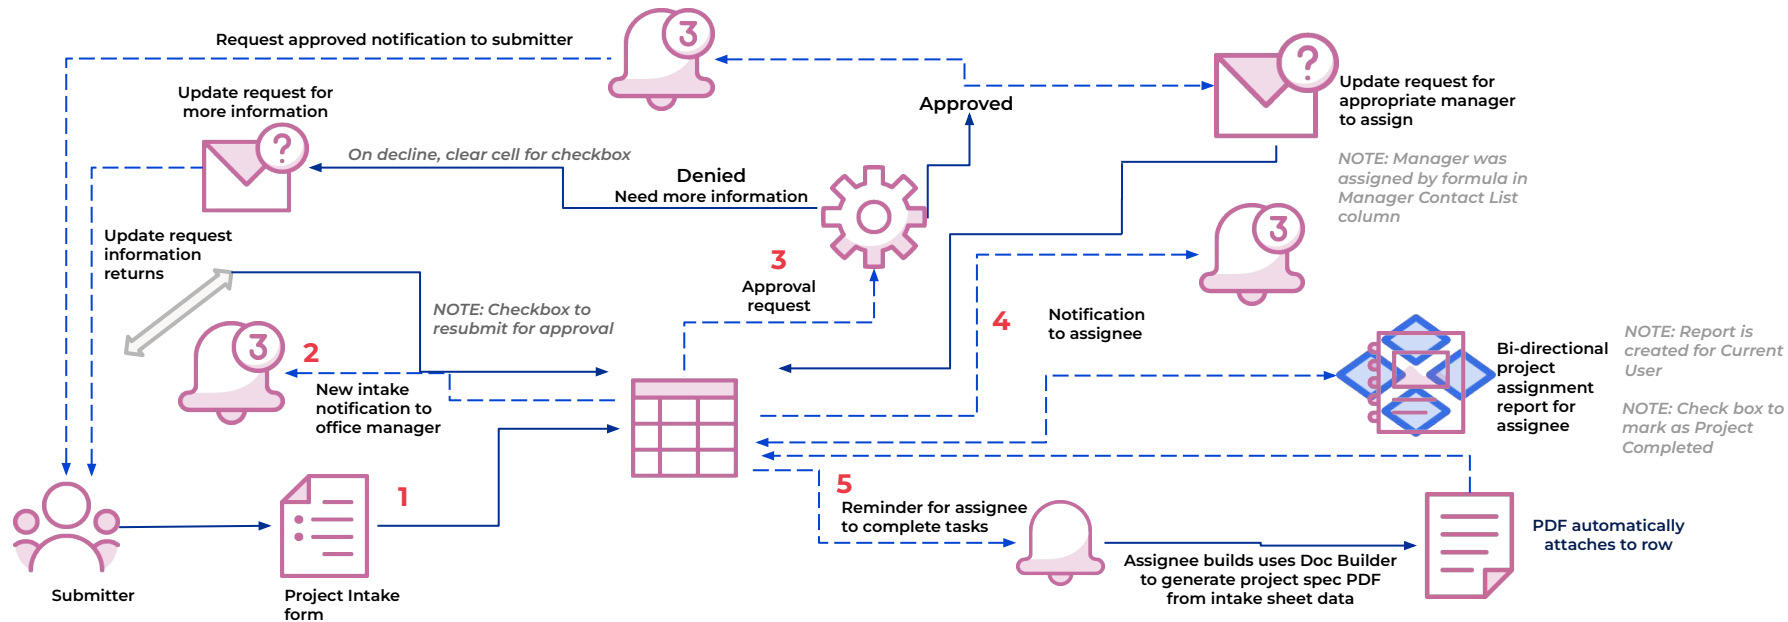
Request approved notification to submitter

3

Update request for more information

?

Approved

?

Update request for appropriate manager to assign

On decline, clear cell for checkbox

Denied
Need more information

NOTE: Manager was assigned by formula in Manager Contact List column

Update request information returns

3

3
Approval request

NOTE: Checkbox to resubmit for approval

3

2

4

Notification to assignee

Bi-directional project assignment report for assignee

NOTE: Report is created for Current User

NOTE: Check box to mark as Project Completed

New intake notification to office manager

1

5
Reminder for assignee to complete tasks

PDF automatically attaches to row

Submitter

Project Intake form

Assignee builds uses Doc Builder to generate project spec PDF from intake sheet data